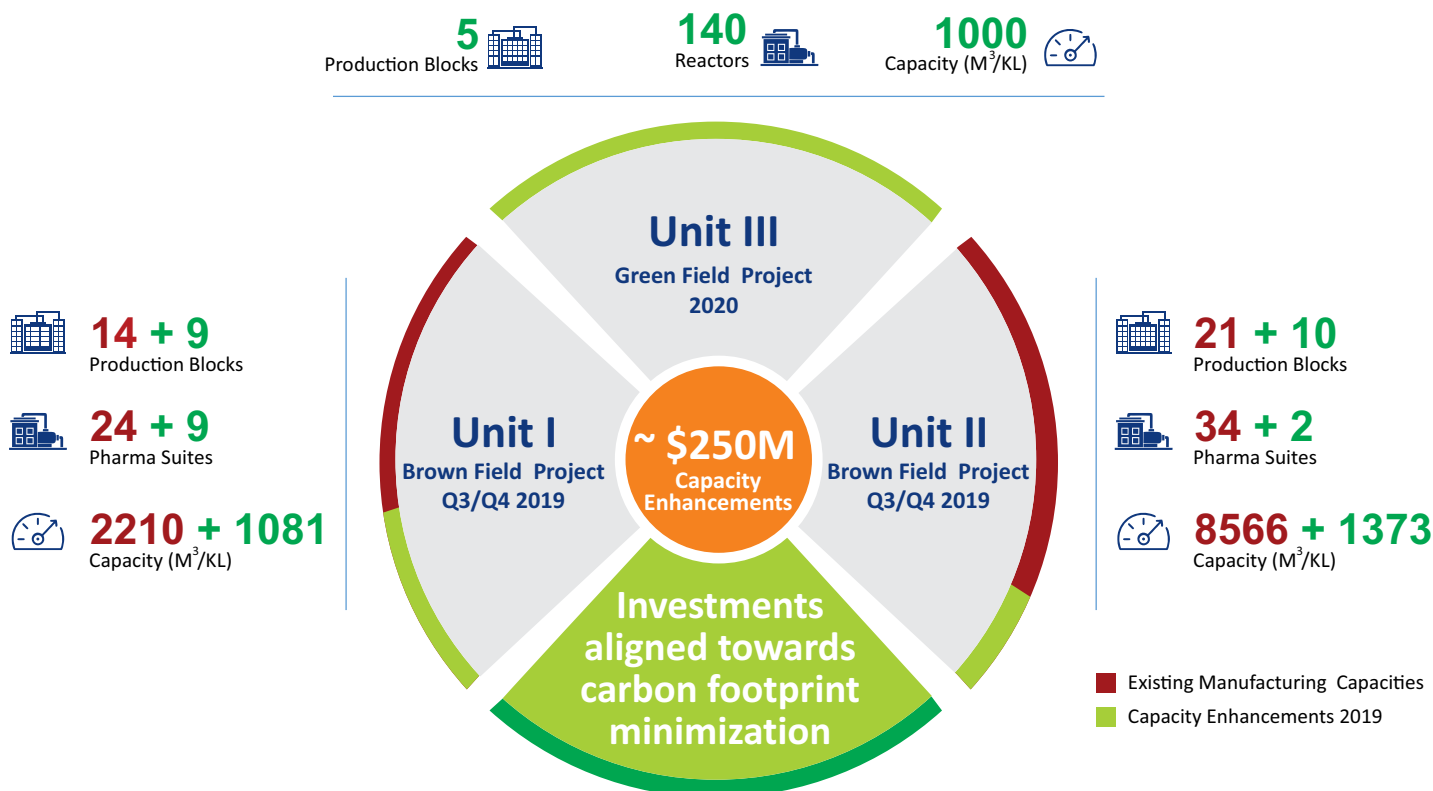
5
Production Blocks

140
Reactors

1000
Capacity ($M^3$/KL)

14 + 9
Production Blocks

24 + 9
Pharma Suites

2210 + 1081
Capacity ($M^3$/KL)

Unit III
Green Field Project
2020

Unit I
Brown Field Project
Q3/Q4 2019

~ $250M
Capacity
Enhancements

Unit II
Brown Field Project
Q3/Q4 2019

Investments aligned towards carbon footprint minimization

21 + 10
Production Blocks

34 + 2
Pharma Suites

8566 + 1373
Capacity ($M^3$/KL)

Existing Manufacturing Capacities
Capacity Enhancements 2019